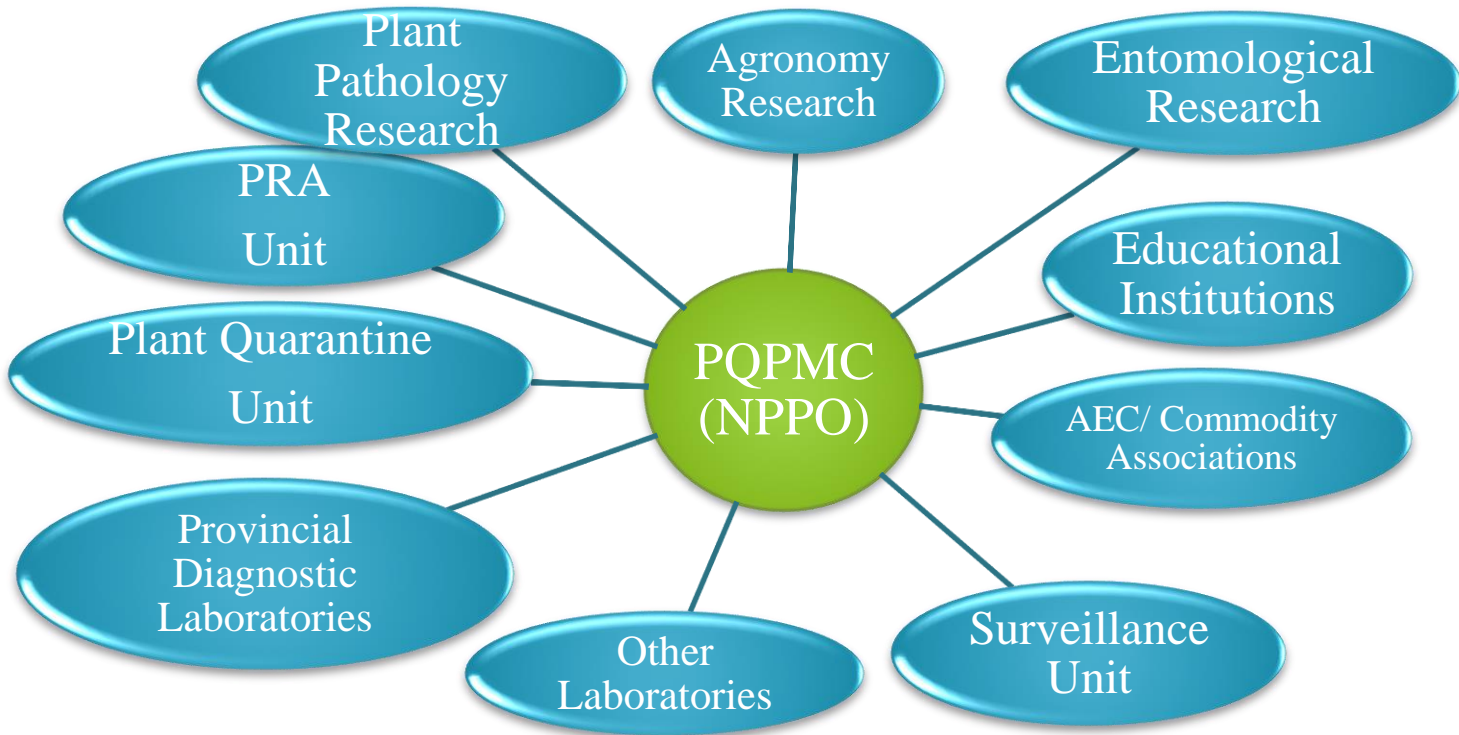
Plant Pathology Research

Agronomy Research

Entomological Research

PRA Unit

Educational Institutions

Plant Quarantine Unit

PQPMC (NPPO)

AEC/ Commodity Associations

Provincial Diagnostic Laboratories

Other Laboratories

Surveillance Unit